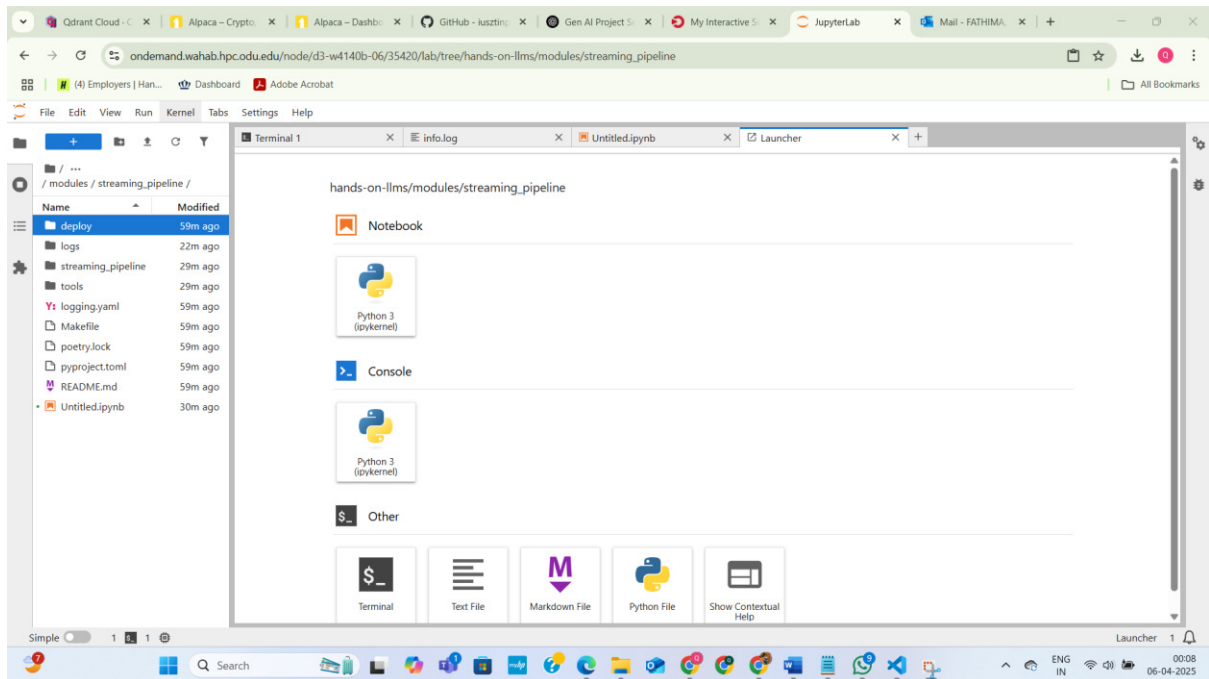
Qdrant Cloud - C ×
Alpaca – Crypto ×
Alpaca – Dashbo ×
GitHub - iusztin ×
Gen AI Project S ×
My Interactive S ×
JupyterLab ×
Mail - FATHIMA ×
+

ondemand.wahab.hpc.odu.edu/node/d3-w4140b-06/35420/lab/tree/hands-on-llms/modules/streaming_pipeline

(4) Employers | Han... Dashboard Adobe Acrobat All Bookmarks

File Edit View Run Kernel Tabs Settings Help

+

/ ···
/ modules / streaming_pipeline /

| Name | Modified |
|---|---|
| deploy | 59m ago |
| logs | 22m ago |
| streaming_pipeline | 29m ago |
| tools | 29m ago |
| logging.yaml | 59m ago |
| Makefile | 59m ago |
| poetry.lock | 59m ago |
| pyproject.toml | 59m ago |
| README.md | 59m ago |
| Untitled.ipynb | 30m ago |

Terminal 1 × info.log × Untitled.ipynb × Launcher × +

hands-on-llms/modules/streaming_pipeline

Notebook

Python 3 (ipykernel)

Console

Python 3 (ipykernel)

Other

Terminal
Text File
Markdown File
Python File
Show Contextual Help

Simple 1 1

Launcher 1

Search

ENG IN 00:08 06-04-2025